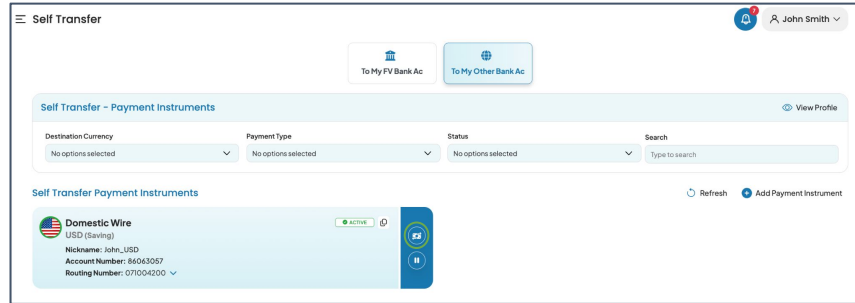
Self Transfer

7

John Smith

To My FV Bank Ac

To My Other Bank Ac

Self Transfer - Payment Instruments

View Profile

Destination Currency
No options selected

Payment Type
No options selected

Status
No options selected

Search
Type to search

Self Transfer Payment Instruments

Refresh

Add Payment Instrument

Domestic Wire
USD (Saving)

ACTIVE

Nickname: John_USD
Account Number: 86063057
Routing Number: 071004200